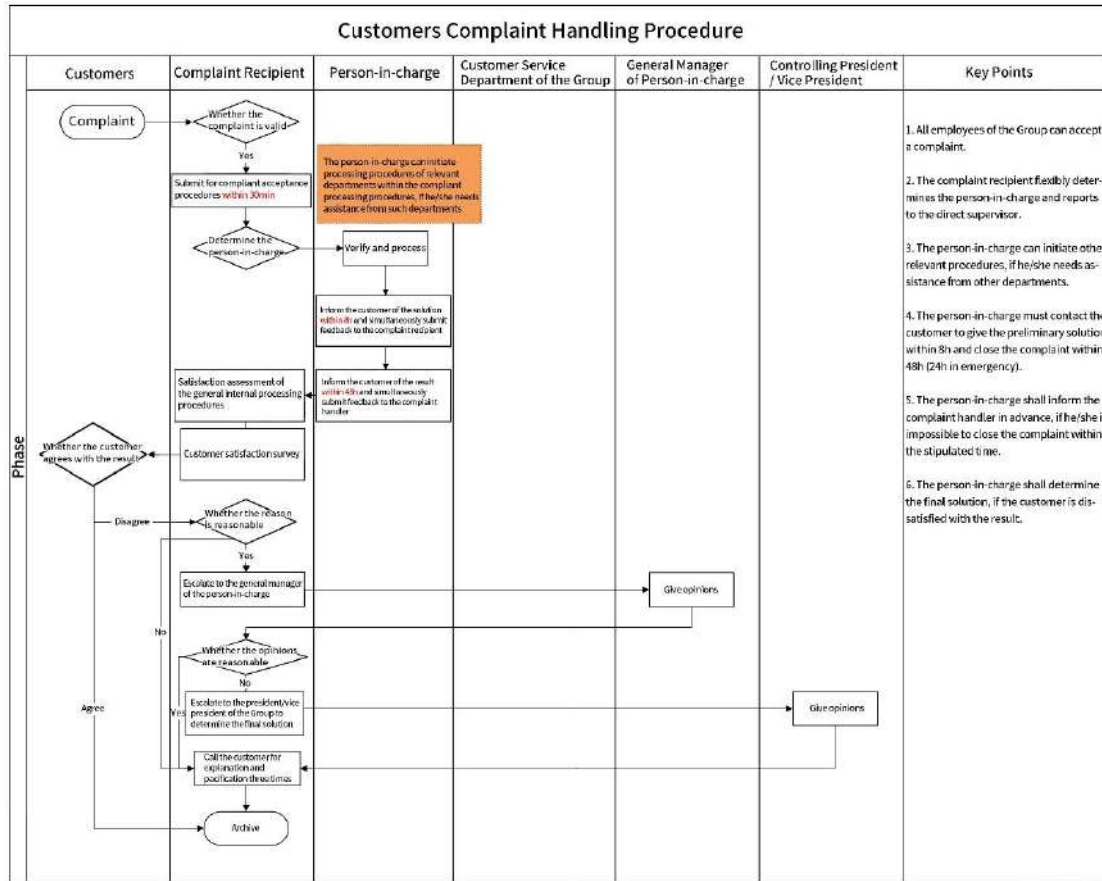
Customers Complaint Handling Procedure

Phase

| Customers | Complaint Recipient | Person-in-charge | Customer Service Department of the Group | General Manager of Person-in-charge | Controlling President / Vice President | Key Points |
|---|---|---|---|---|---|---|

Complaint

Whether the complaint is valid

Yes

Submit for compliant acceptance procedures within 30min

The person-in-charge can initiate processing procedures of relevant departments within the compliant processing procedures, if he/she needs assistance from such departments

Determine the person-in-charge

Verify and process

Inform the customer of the solution within 8h and simultaneously submit feedback to the complaint recipient

Inform the customer of the result within 48h and simultaneously submit feedback to the complaint handler

Satisfaction assessment of the general internal processing procedures

Customer satisfaction survey

Whether the customer agrees with the result

Disagree

Whether the reason is reasonable

Yes

Escalate to the general manager of the person-in-charge

Give opinions

No

Whether the opinions are reasonable

No

Escalate to the president/vice president of the Group to determine the final solution

Give opinions

Agree

Yes

Call the customer for explanation and pacification threatimes

Archive

1. All employees of the Group can accept a complaint.

2. The complaint recipient flexibly determines the person-in-charge and reports to the direct supervisor.

3. The person-in-charge can initiate othe relevant procedures, if he/she needs assistance from other departments.

4. The person-in-charge must contact th customer to give the preliminary solutio within 8h and close the complaint within 48h (24h in emergency).

5. The person-in-charge shall inform the complaint handler in advance, if he/she i impossible to close the complaint within the stipulated time.

6. The person-in-charge shall determine the final solution, if the customer is dissatisfied with the result.